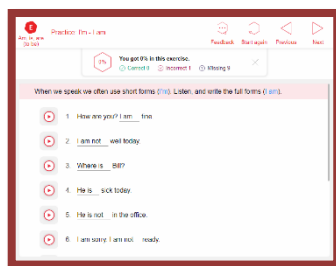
Practice: I'm - I am

Feedback Start again Previous Next

0% You got 0% in this exercise.
Correct 0 Incorrect 1 Missing 9

When we speak we often use short forms (I'm). Listen, and write the full forms (I am).

1. How are you? I am fine.

2. I am not well today.

3. Where is Bill?

4. He is sick today.

5. He is not in the office.

6. I am sorry. I am not ready.